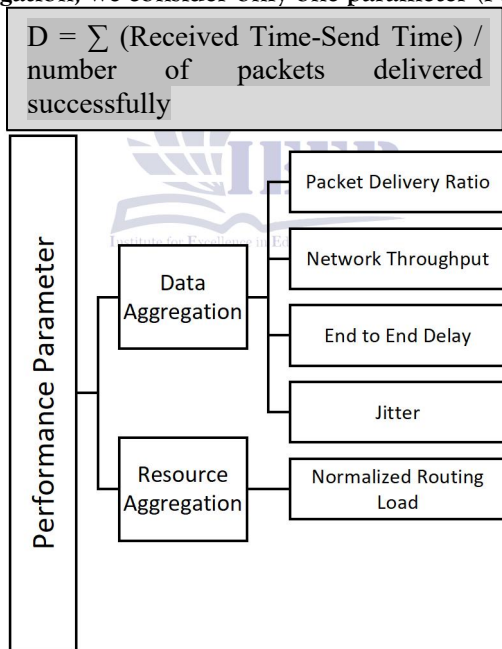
gation, we consider only one parameter (I

$D = \sum$ (Received Time-Send Time) / number of packets delivered successfully

Performance Parameter

Data Aggregation

Resource Aggregation

Packet Delivery Ratio

Network Throughput

End to End Delay

Jitter

Normalized Routing Load

IEEE

Institute for Excellence in Ed